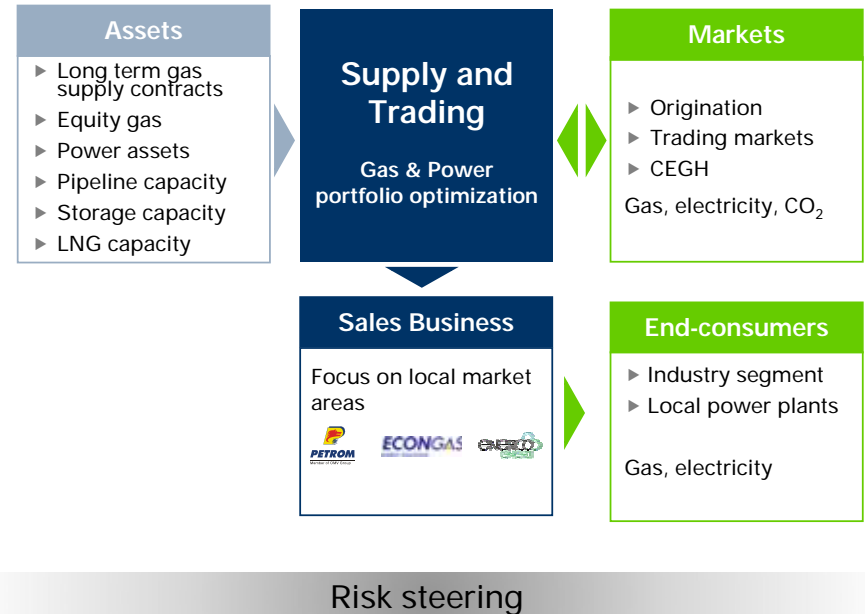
Assets

▶ Long term gas supply contracts
▶ Equity gas
▶ Power assets
▶ Pipeline capacity
▶ Storage capacity
▶ LNG capacity

Supply and Trading

Gas & Power portfolio optimization

Markets

▶ Origination
▶ Trading markets
▶ CEGH

Gas, electricity, $CO_2$

Sales Business

Focus on local market areas

PETROM
Member of OMV Group

ECONGAS

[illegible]

End-consumers

▶ Industry segment
▶ Local power plants

Gas, electricity

Risk steering